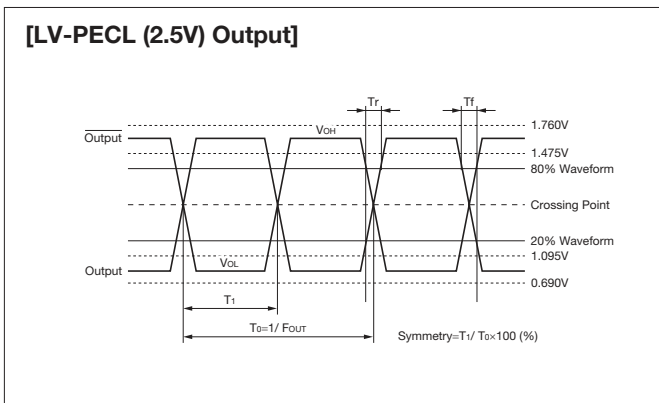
[LV-PECL (2.5V) Output]

Tr

Tf

$V_{OH}$

1.760V

$\overline{\text{Output}}$

1.475V

80% Waveform

Crossing Point

20% Waveform

1.095V

Output

$V_{OL}$

0.690V

$T_1$

$T_0$=1/ $F_{OUT}$

Symmetry=$T_1$/ $T_0$×100 (%)